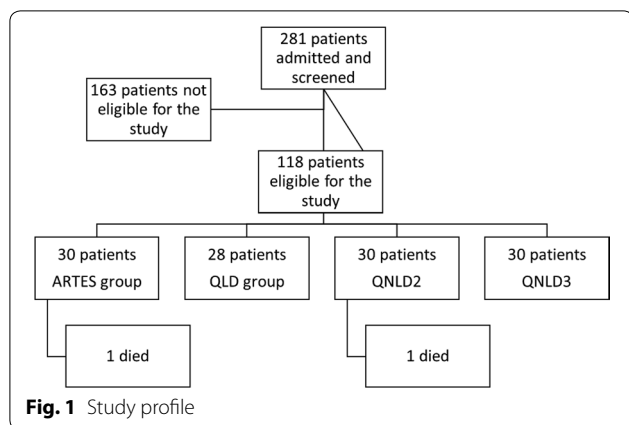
281 patients admitted and screened

163 patients not eligible for the study

118 patients eligible for the study

30 patients ARTES group

28 patients QLD group

30 patients QNLD2

30 patients QNLD3

1 died

1 died

**Fig. 1** Study profile